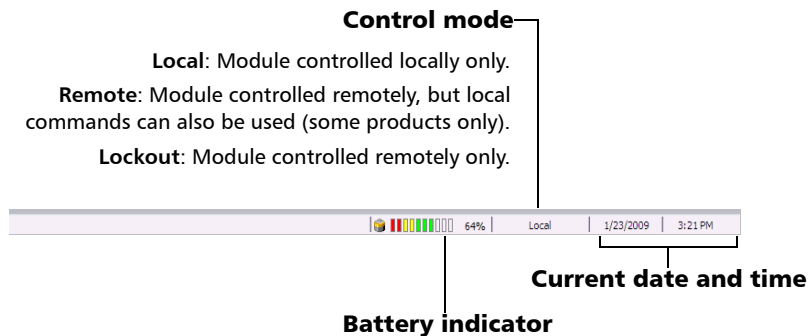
Control mode

Local: Module controlled locally only.

Remote: Module controlled remotely, but local commands can also be used (some products only).

Lockout: Module controlled remotely only.

64% Local 1/23/2009 3:21 PM

Current date and time

Battery indicator